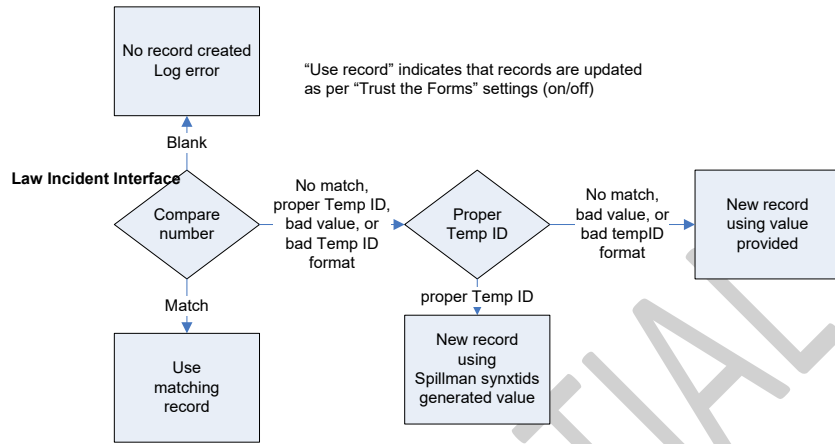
No record created
Log error

"Use record" indicates that records are updated as per "Trust the Forms" settings (on/off)

Blank

Law Incident Interface

Compare number

No match, proper Temp ID, bad value, or bad Temp ID format

Proper Temp ID

No match, bad value, or bad tempID format

New record using value provided

Match

proper Temp ID

Use matching record

New record using Spillman synxtids generated value

TIAL